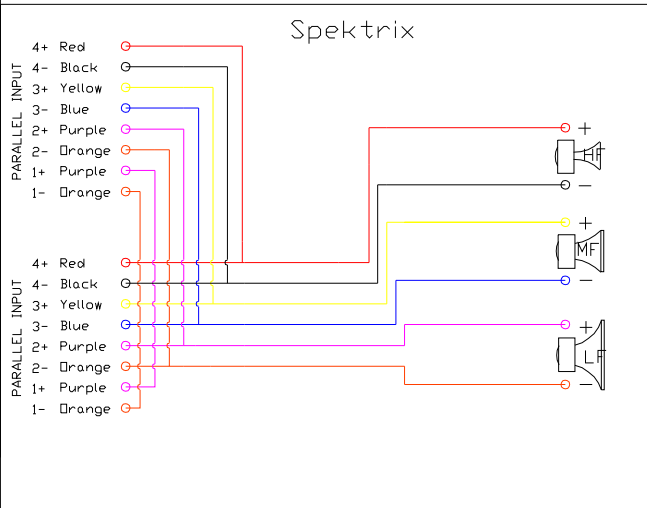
Spektrix

PARALLEL INPUT

4+ Red
4- Black
3+ Yellow
3- Blue
2+ Purple
2- Orange
1+ Purple
1- Orange

PARALLEL INPUT

4+ Red
4- Black
3+ Yellow
3- Blue
2+ Purple
2- Orange
1+ Purple
1- Orange

+
HF
-
+
MF
-
+
LF
-